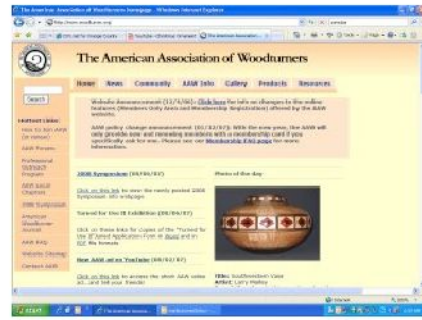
The American Association of Woodturners homepage - Windows Internet Explorer

http://www.woodturner.org

The American Association of Woodturners

Home News Community AAW Info Gallery Products Resources

Search

Hotlinks:
How to Join AAW (or renew)
AAW Forum
Professional Outreach Program
AAW Local Chapters
2008 Symposium
American Woodturner Journal
AAW Blog
Website Sharing
Contact AAW

Website Announcement (12/5/06): Click here for info on changes to the online features (Members Only Area and Membership Registration) offered by the AAW website.

AAW policy change announcement (01/02/07): With the new year, the AAW will only provide new and renewing members with a membership card if you specifically ask for one. Please see our Membership FAQ page for more information.

2008 Symposium (09/06/07)

Click on this link to view the newly posted 2008 Symposium info webpage.

Turned for Use III Exhibition (09/06/07)

Click on these links for copies of the "Turned for Use III" Juried Application Form in Word and in PDF file formats.

New AAW ad on YouTube (09/06/07)

Click on this link to access the short AAW video ad...and tell your friends!

Photo of the day

Title: Southwestern Vase
Artist: Larry Malloy

Internet

start